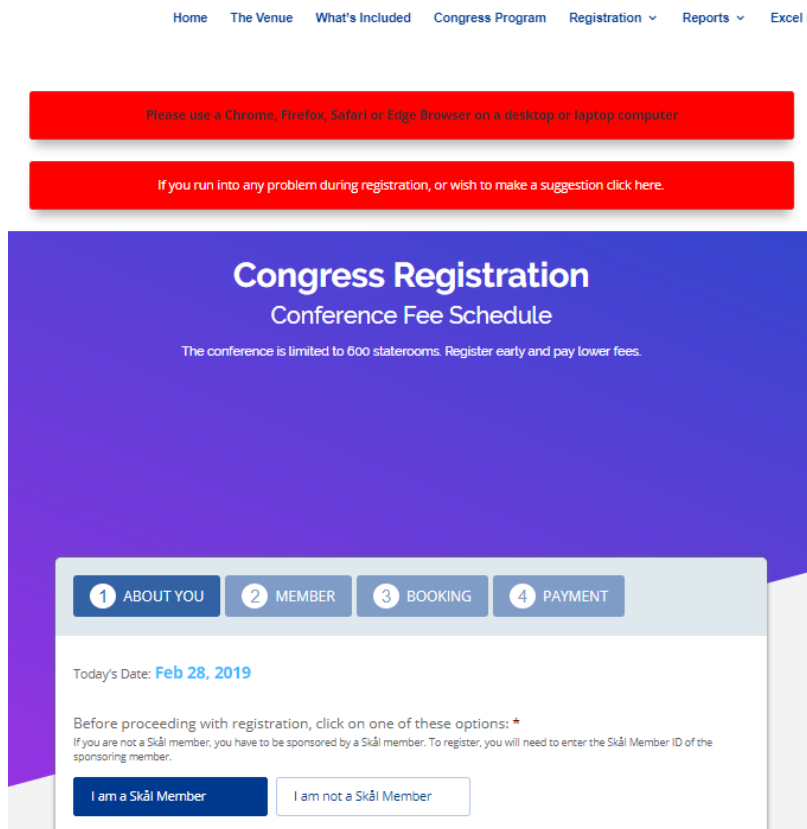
Home The Venue What's Included Congress Program Registration Reports Excel

Please use a Chrome, Firefox, Safari or Edge Browser on a desktop or laptop computer

If you run into any problem during registration, or wish to make a suggestion click here.

Congress Registration

Conference Fee Schedule

The conference is limited to 600 staterooms. Register early and pay lower fees.

1 ABOUT YOU 2 MEMBER 3 BOOKING 4 PAYMENT

Today's Date: Feb 28, 2019

Before proceeding with registration, click on one of these options: *

If you are not a Skål member, you have to be sponsored by a Skål member. To register, you will need to enter the Skål Member ID of the sponsoring member.

I am a Skål Member I am not a Skål Member